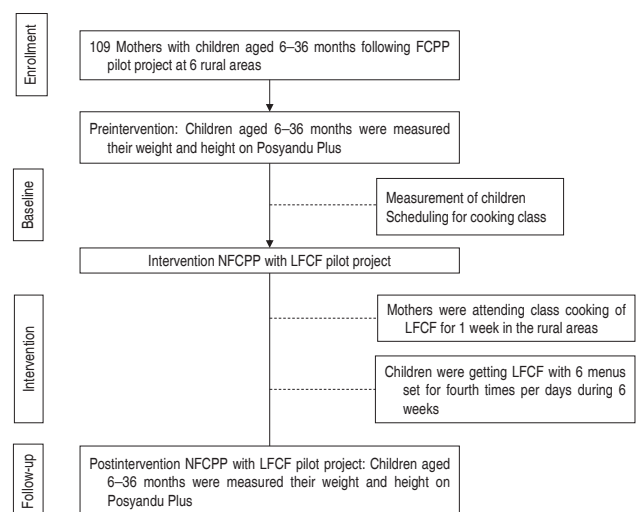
Enrollment

109 Mothers with children aged 6–36 months following FCPP pilot project at 6 rural areas

Preintervention: Children aged 6–36 months were measured their weight and height on Posyandu Plus

Baseline

Measurement of children
Scheduling for cooking class

Intervention NFCPP with LFCF pilot project

Intervention

Mothers were attending class cooking of LFCF for 1 week in the rural areas

Children were getting LFCF with 6 menus set for fourth times per days during 6 weeks

Follow-up

Postintervention NFCPP with LFCF pilot project: Children aged 6–36 months were measured their weight and height on Posyandu Plus